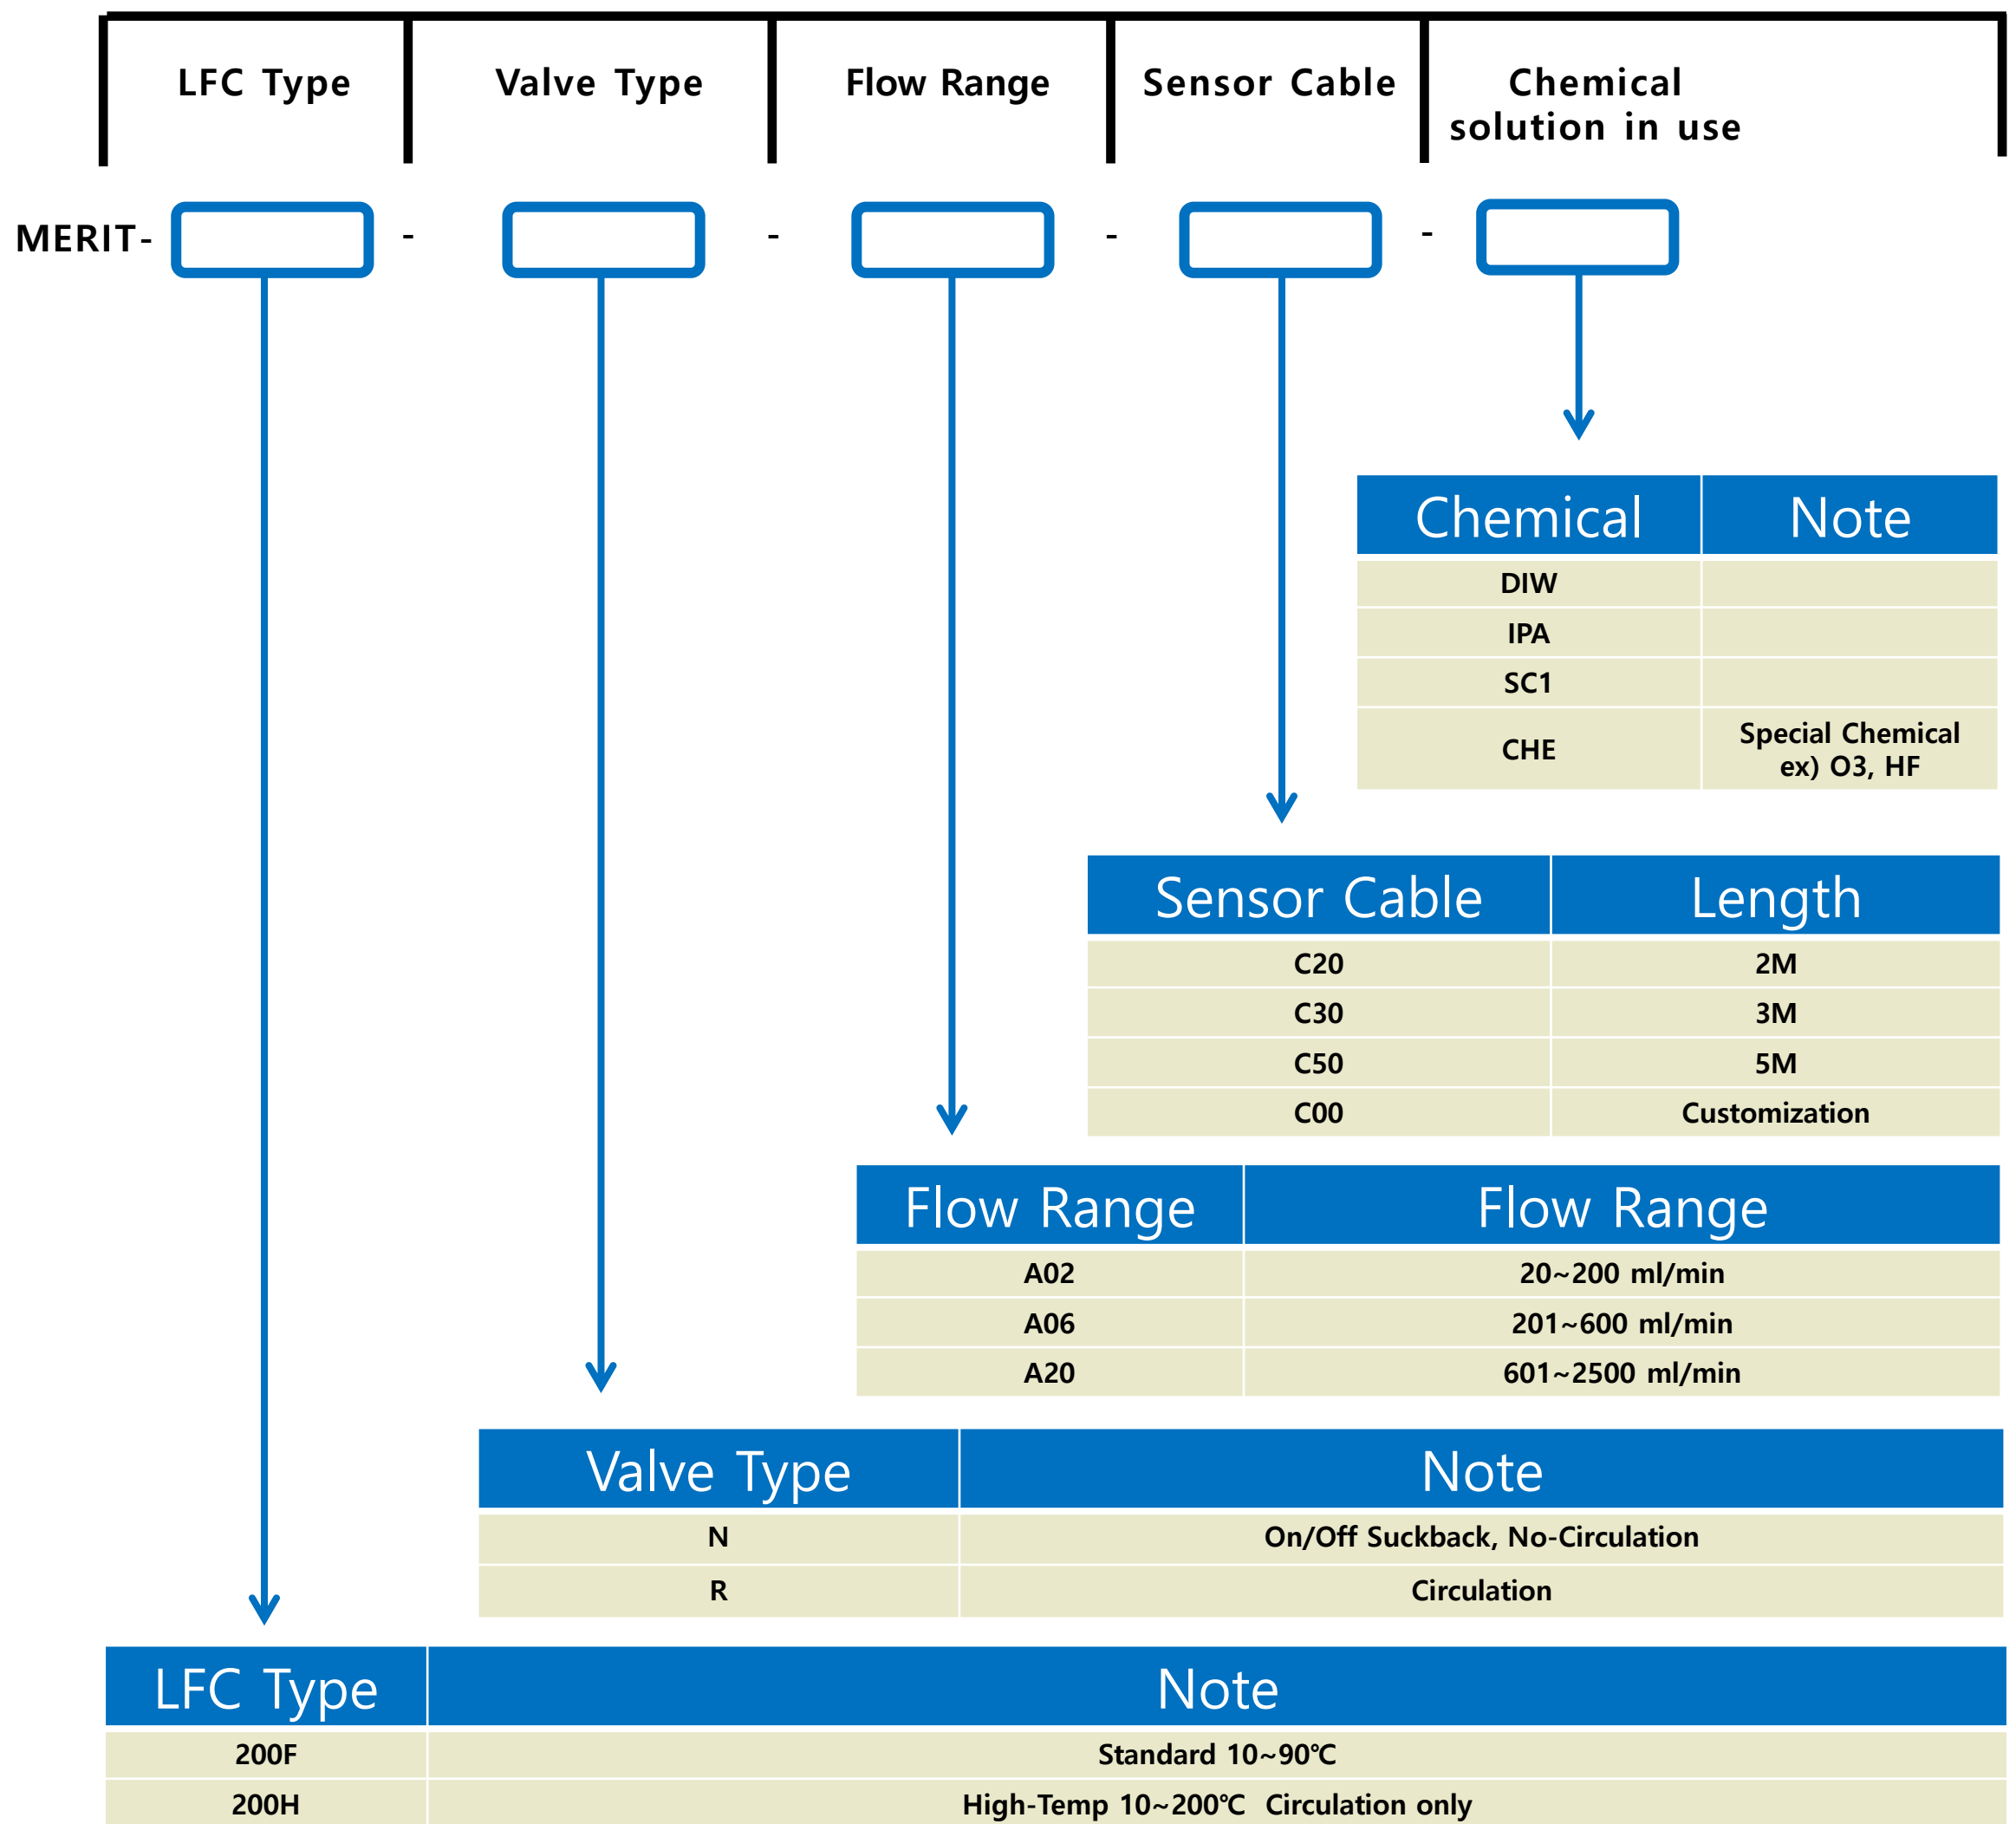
| LFC Type | Valve Type | Flow Range | Sensor Cable | Chemical solution in use |
|---|---|---|---|---|

MERIT- [ ] - [ ] - [ ] - [ ] - [ ]

| Chemical | Note |
|---|---|
| DIW | |
| IPA | |
| SC1 | |
| CHE | Special Chemical ex) O3, HF |

| Sensor Cable | Length |
|---|---|
| C20 | 2M |
| C30 | 3M |
| C50 | 5M |
| C00 | Customization |

| Flow Range | Flow Range |
|---|---|
| A02 | 20~200 ml/min |
| A06 | 201~600 ml/min |
| A20 | 601~2500 ml/min |

| Valve Type | Note |
|---|---|
| N | On/Off Suckback, No-Circulation |
| R | Circulation |

| LFC Type | Note |
|---|---|
| 200F | Standard 10~90℃ |
| 200H | High-Temp 10~200℃ Circulation only |